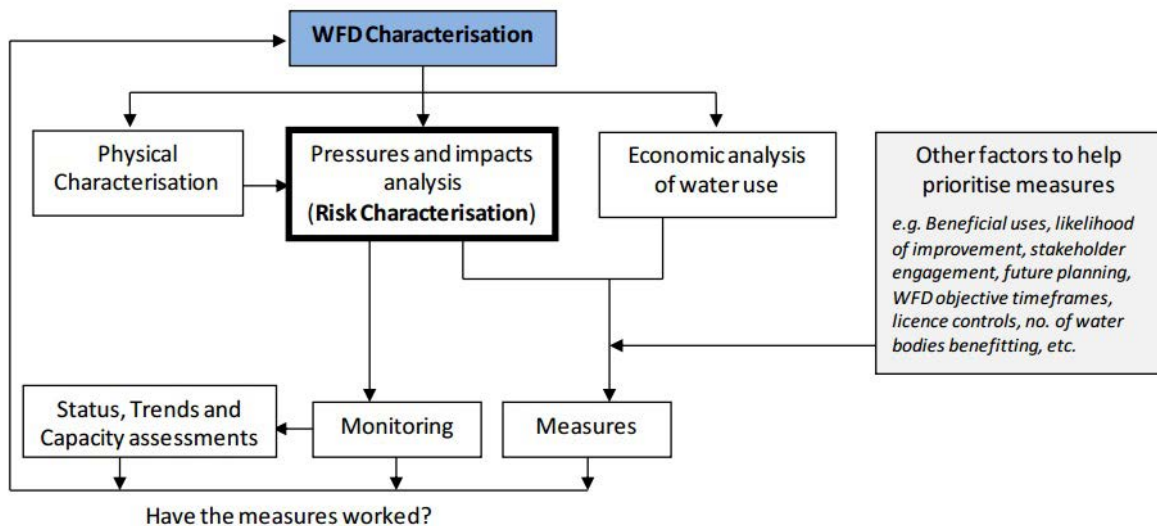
WFD Characterisation

Physical Characterisation

Pressures and impacts analysis (Risk Characterisation)

Economic analysis of water use

Other factors to help prioritise measures

e.g. Beneficial uses, likelihood of improvement, stakeholder engagement, future planning, WFD objective timeframes, licence controls, no. of water bodies benefitting, etc.

Status, Trends and Capacity assessments

Monitoring

Measures

Have the measures worked?